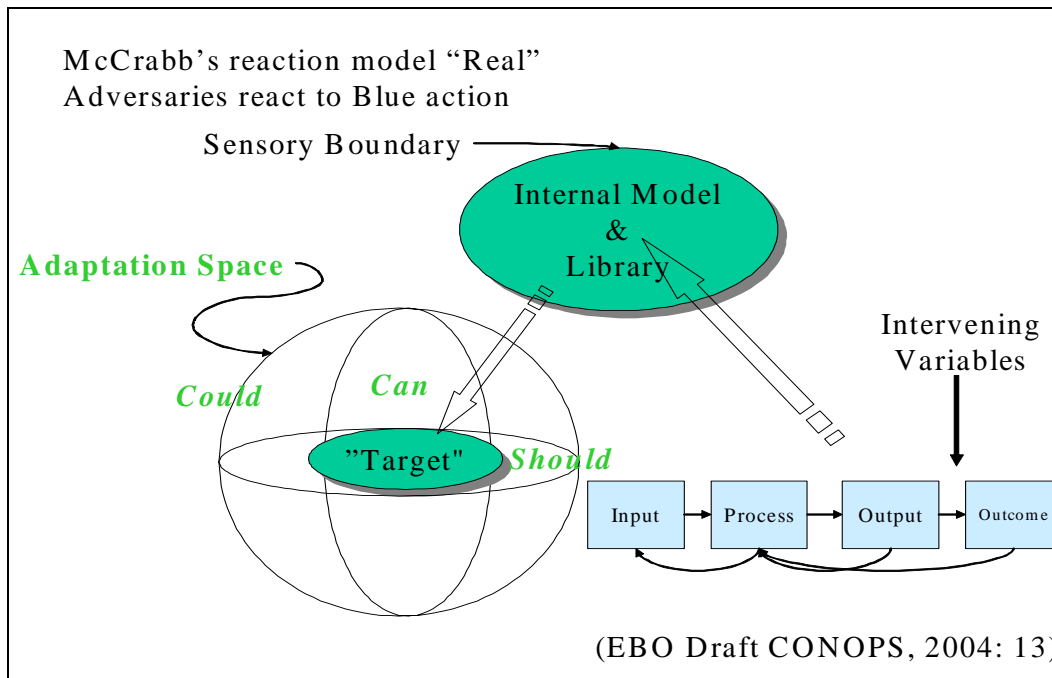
McCrabb's reaction model "Real"
Adversaries react to Blue action

Sensory Boundary

Internal Model
&
Library

Adaptation Space

Intervening Variables

Could

Can

"Target"

Should

Input

Process

Output

Outcome

(EBO Draft CONOPS, 2004: 13)